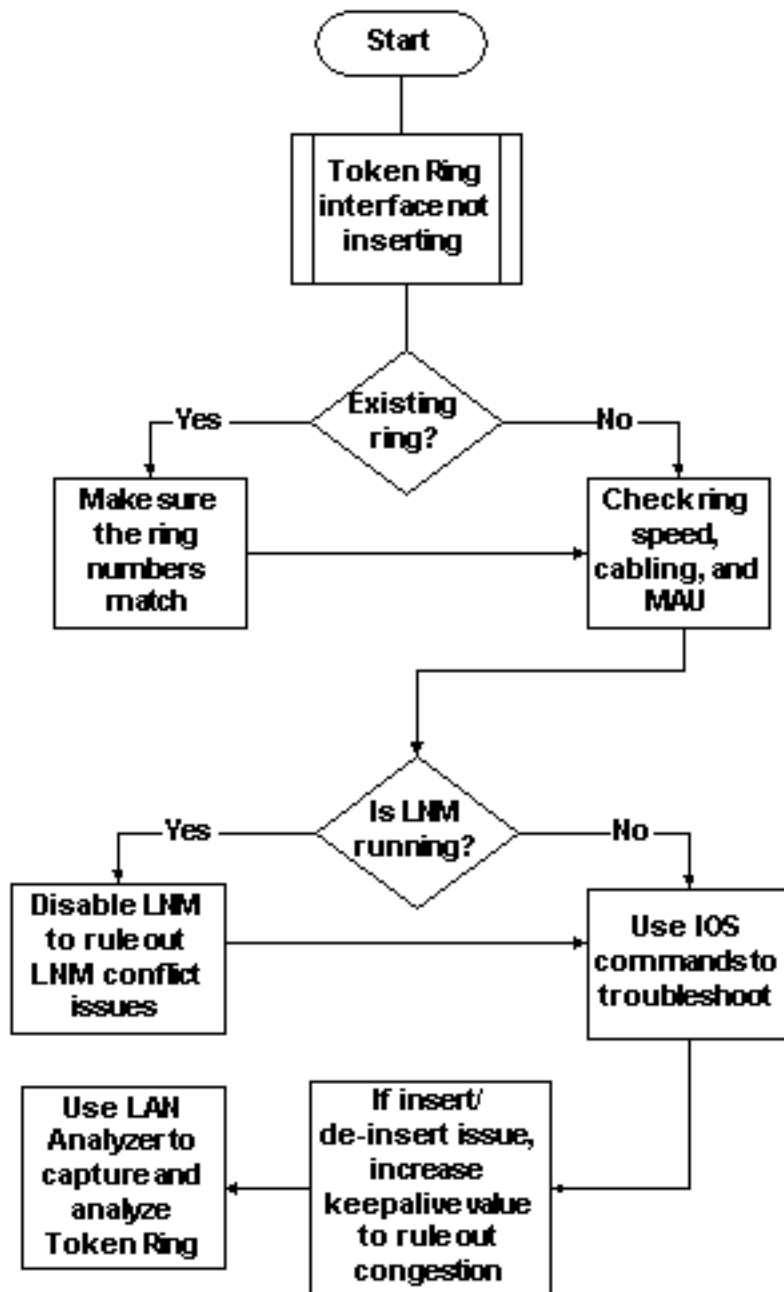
Start

Token Ring interface not inserting

Existing ring?

Yes

No

Make sure the ring numbers match

Check ring speed, cabling, and MAU

Is LNM running?

Yes

No

Disable LNM to rule out LNM conflict issues

Use IOS commands to troubleshoot

If insert/ de-insert issue, increase keepalive value to rule out congestion

Use LAN Analyzer to capture and analyze Token Ring